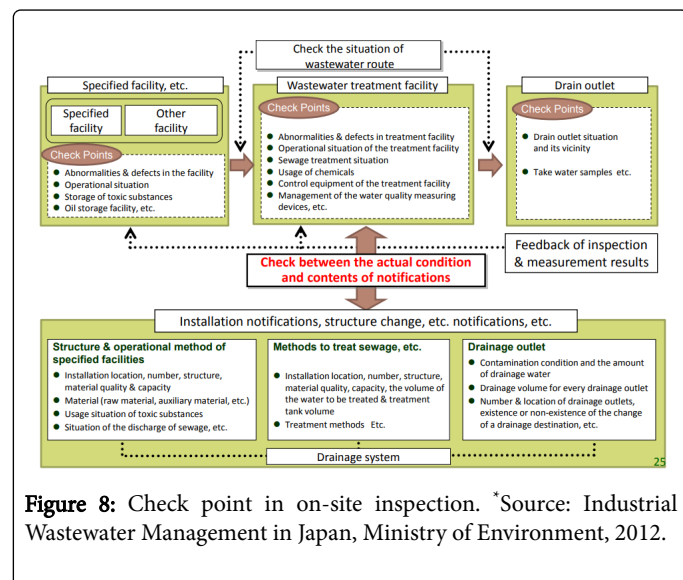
Check the situation of wastewater route

Specified facility, etc.

Specified facility

Other facility

Check Points

- Abnormalities & defects in the facility
- Operational situation
- Storage of toxic substances
- Oil storage facility, etc.

Wastewater treatment facility

Check Points

- Abnormalities & defects in treatment facility
- Operational situation of the treatment facility
- Sewage treatment situation
- Usage of chemicals
- Control equipment of the treatment facility
- Management of the water quality measuring devices, etc.

Drain outlet

Check Points

- Drain outlet situation and its vicinity
- Take water samples etc.

Feedback of inspection & measurement results

Check between the actual condition and contents of notifications

Installation notifications, structure change, etc. notifications, etc.

Structure & operational method of specified facilities

- Installation location, number, structure, material quality & capacity
- Material (raw material, auxiliary material, etc.)
- Usage situation of toxic substances
- Situation of the discharge of sewage, etc.

Methods to treat sewage, etc.

- Installation location, number, structure, material quality, capacity, the volume of the water to be treated & treatment tank volume
- Treatment methods Etc.

Drainage outlet

- Contamination condition and the amount of drainage water
- Drainage volume for every drainage outlet
- Number & location of drainage outlets, existence or non-existence of the change of a drainage destination, etc.

Drainage system

25

Figure 8: Check point in on-site inspection. *Source: Industrial Wastewater Management in Japan, Ministry of Environment, 2012.